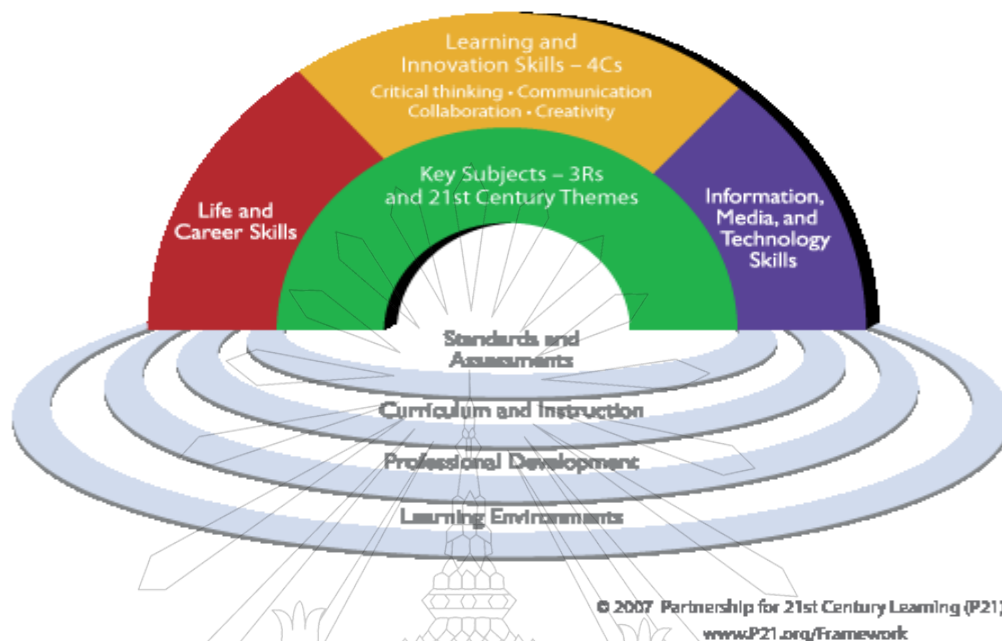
Learning and Innovation Skills – 4Cs
Critical thinking • Communication
Collaboration • Creativity

Life and Career Skills

Key Subjects – 3Rs and 21st Century Themes

Information, Media, and Technology Skills

Standards and Assessments

Curriculum and Instruction

Professional Development

Learning Environments

© 2007 Partnership for 21st Century Learning (P21)
www.P21.org/Framework